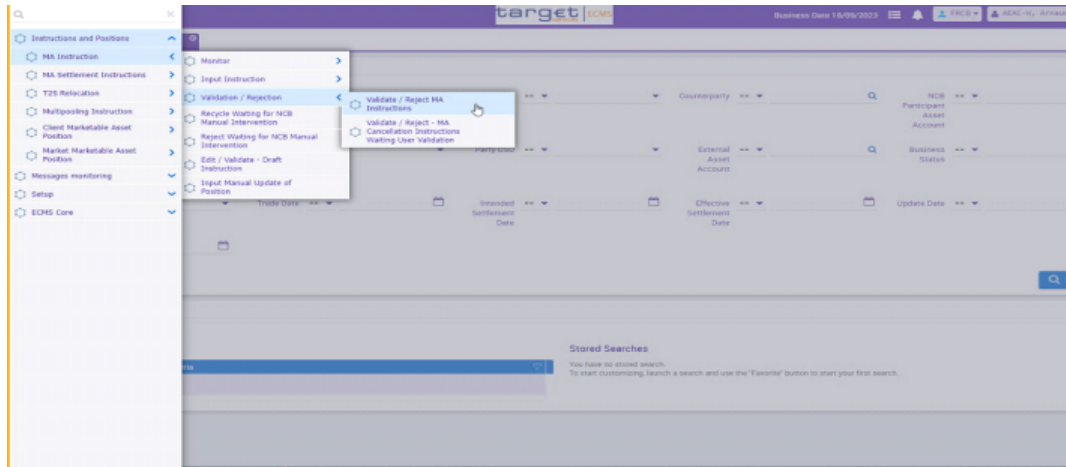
Q

Instructions and Positions
MA Instruction
MA Settlement Instructions
T2S Relocation
Multipooling Instruction
Client Marketable Asset Position
Market Marketable Asset Position
Messages monitoring
Setup
ECMS Core

Monitor
Input Instruction
Validation / Rejection
Recycle Waiting for NCB Manual Intervention
Reject Waiting for NCB Manual Intervention
Edit / Validate - Draft Instruction
Input Manual Update of Position

Validate / Reject MA Instructions
Validate / Reject - MA Cancellation Instructions Waiting User Validation

target ECMS

Business Date 18/09/2023

Counterparty ==
NCB Participant Asset Account ==
Party CSD ==
External Asset Account ==
Business Status ==
Trade Date ==
Intended Settlement Date ==
Effective Settlement Date ==
Update Date ==

Stored Searches
You have no stored search.
To start customizing, launch a search and use the "Favorite" button to start your first search.